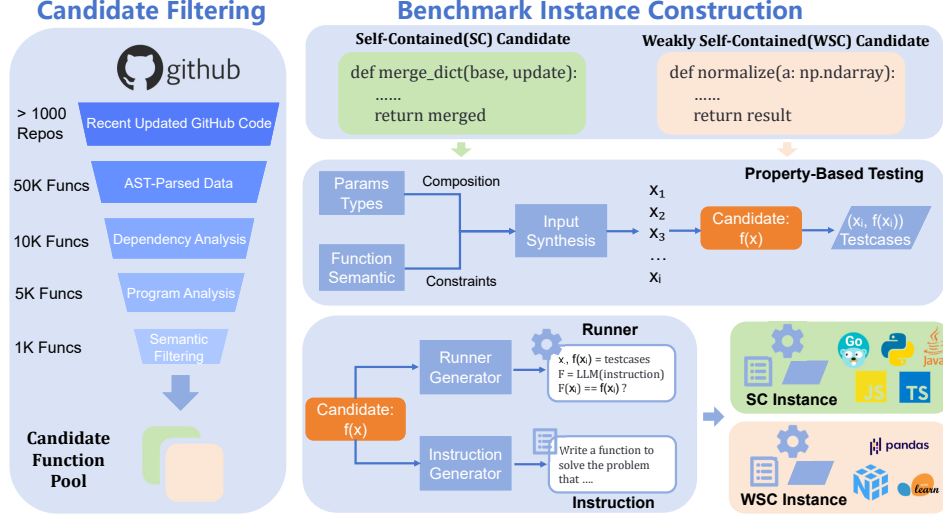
Candidate Filtering

github

> 1000 Repos
Recent Updated GitHub Code

50K Funcs
AST-Parsed Data

10K Funcs
Dependency Analysis

5K Funcs
Program Analysis

1K Funcs
Semantic Filtering

Candidate Function Pool

Benchmark Instance Construction

Self-Contained(SC) Candidate

def merge_dict(base, update):
……
return merged

Weakly Self-Contained(WSC) Candidate

def normalize(a: np.ndarray):
……
return result

Property-Based Testing

Params Types

Function Semantic

Composition

Constraints

Input Synthesis

$x_1$
$x_2$
$x_3$
…
$x_i$

Candidate: f(x)

$(x_i, f(x_i))$ Testcases

Runner

Candidate: f(x)

Runner Generator

$x$ , $f(x_i)$ = testcases
F = LLM(instruction)
$F(x_i) == f(x_i)$ ?

Instruction Generator

Write a function to solve the problem that ....

Instruction

Go

Java

JS

TS

SC Instance

pandas

learn

WSC Instance